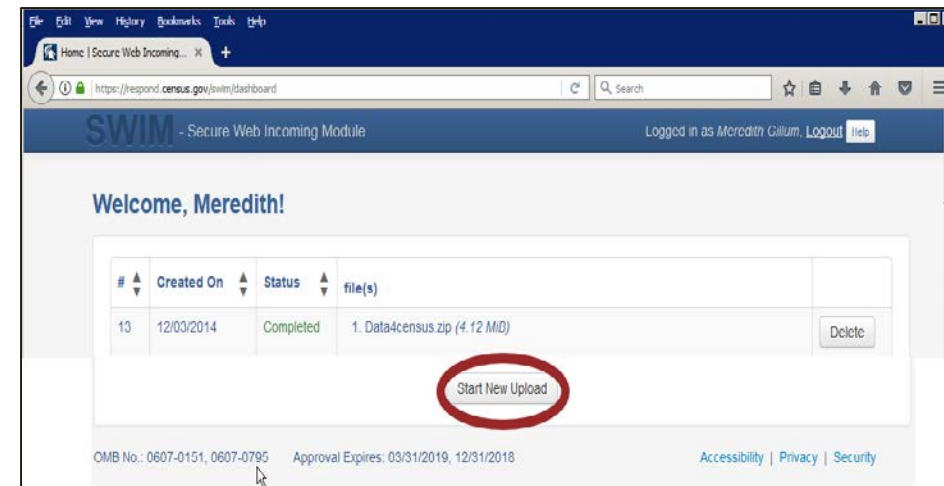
File Edit View History Bookmarks Tools Help

Home | Secure Web Incoming... ×

https://respond.census.gov/swim/dashboard

Search

SWIM - Secure Web Incoming Module

Logged in as Meredith Gillum, Logout Help

Welcome, Meredith!

| # | Created On | Status | file(s) | |
|---|---|---|---|---|
| 13 | 12/03/2014 | Completed | 1. Data4census.zip (4.12 MiB) | Delete |

Start New Upload

OMB No.: 0607-0151, 0607-0795 Approval Expires: 03/31/2019, 12/31/2018

Accessibility | Privacy | Security